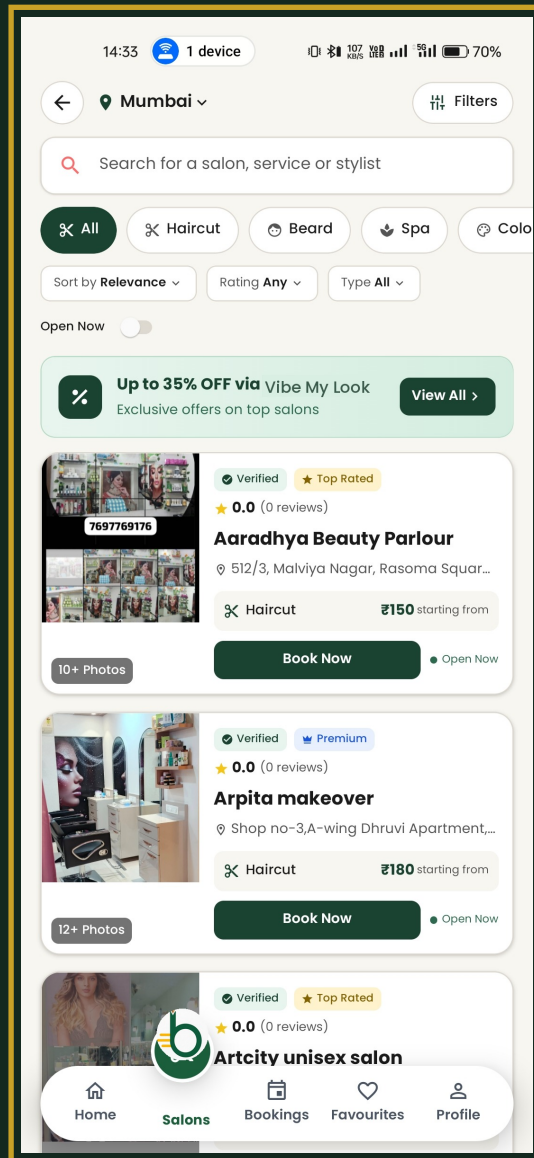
14:33 1 device
107 KB/S 70%

Mumbai
Filters

Search for a salon, service or stylist

All
Haircut
Beard
Spa
Colo

Sort by Relevance
Rating Any
Type All

Open Now

Up to 35% OFF via Vibe My Look
Exclusive offers on top salons
View All >

7697769176
10+ Photos
Verified
Top Rated
0.0 (0 reviews)
Aaradhya Beauty Parlour
512/3, Malviya Nagar, Rasoma Squar...
Haircut
₹150 starting from
Book Now
Open Now

12+ Photos
Verified
Premium
0.0 (0 reviews)
Arpita makeover
Shop no-3,A-wing Dhruvi Apartment,...
Haircut
₹180 starting from
Book Now
Open Now

Verified
Top Rated
0.0 (0 reviews)
Artcity unisex salon

Home
Salons
Bookings
Favourites
Profile